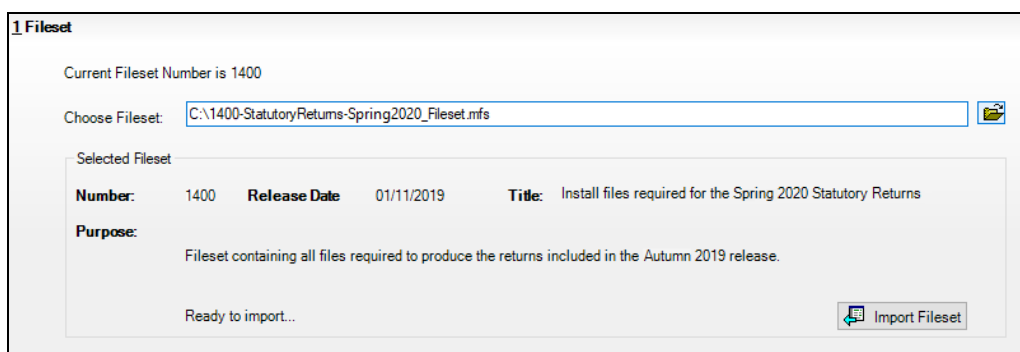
1 Fileset

Current Fileset Number is 1400

Choose Fileset: C:\1400-StatutoryReturns-Spring2020_Fileset.mfs

Selected Fileset

Number: 1400 Release Date 01/11/2019 Title: Install files required for the Spring 2020 Statutory Returns

Purpose:

Fileset containing all files required to produce the returns included in the Autumn 2019 release.

Ready to import...

Import Fileset